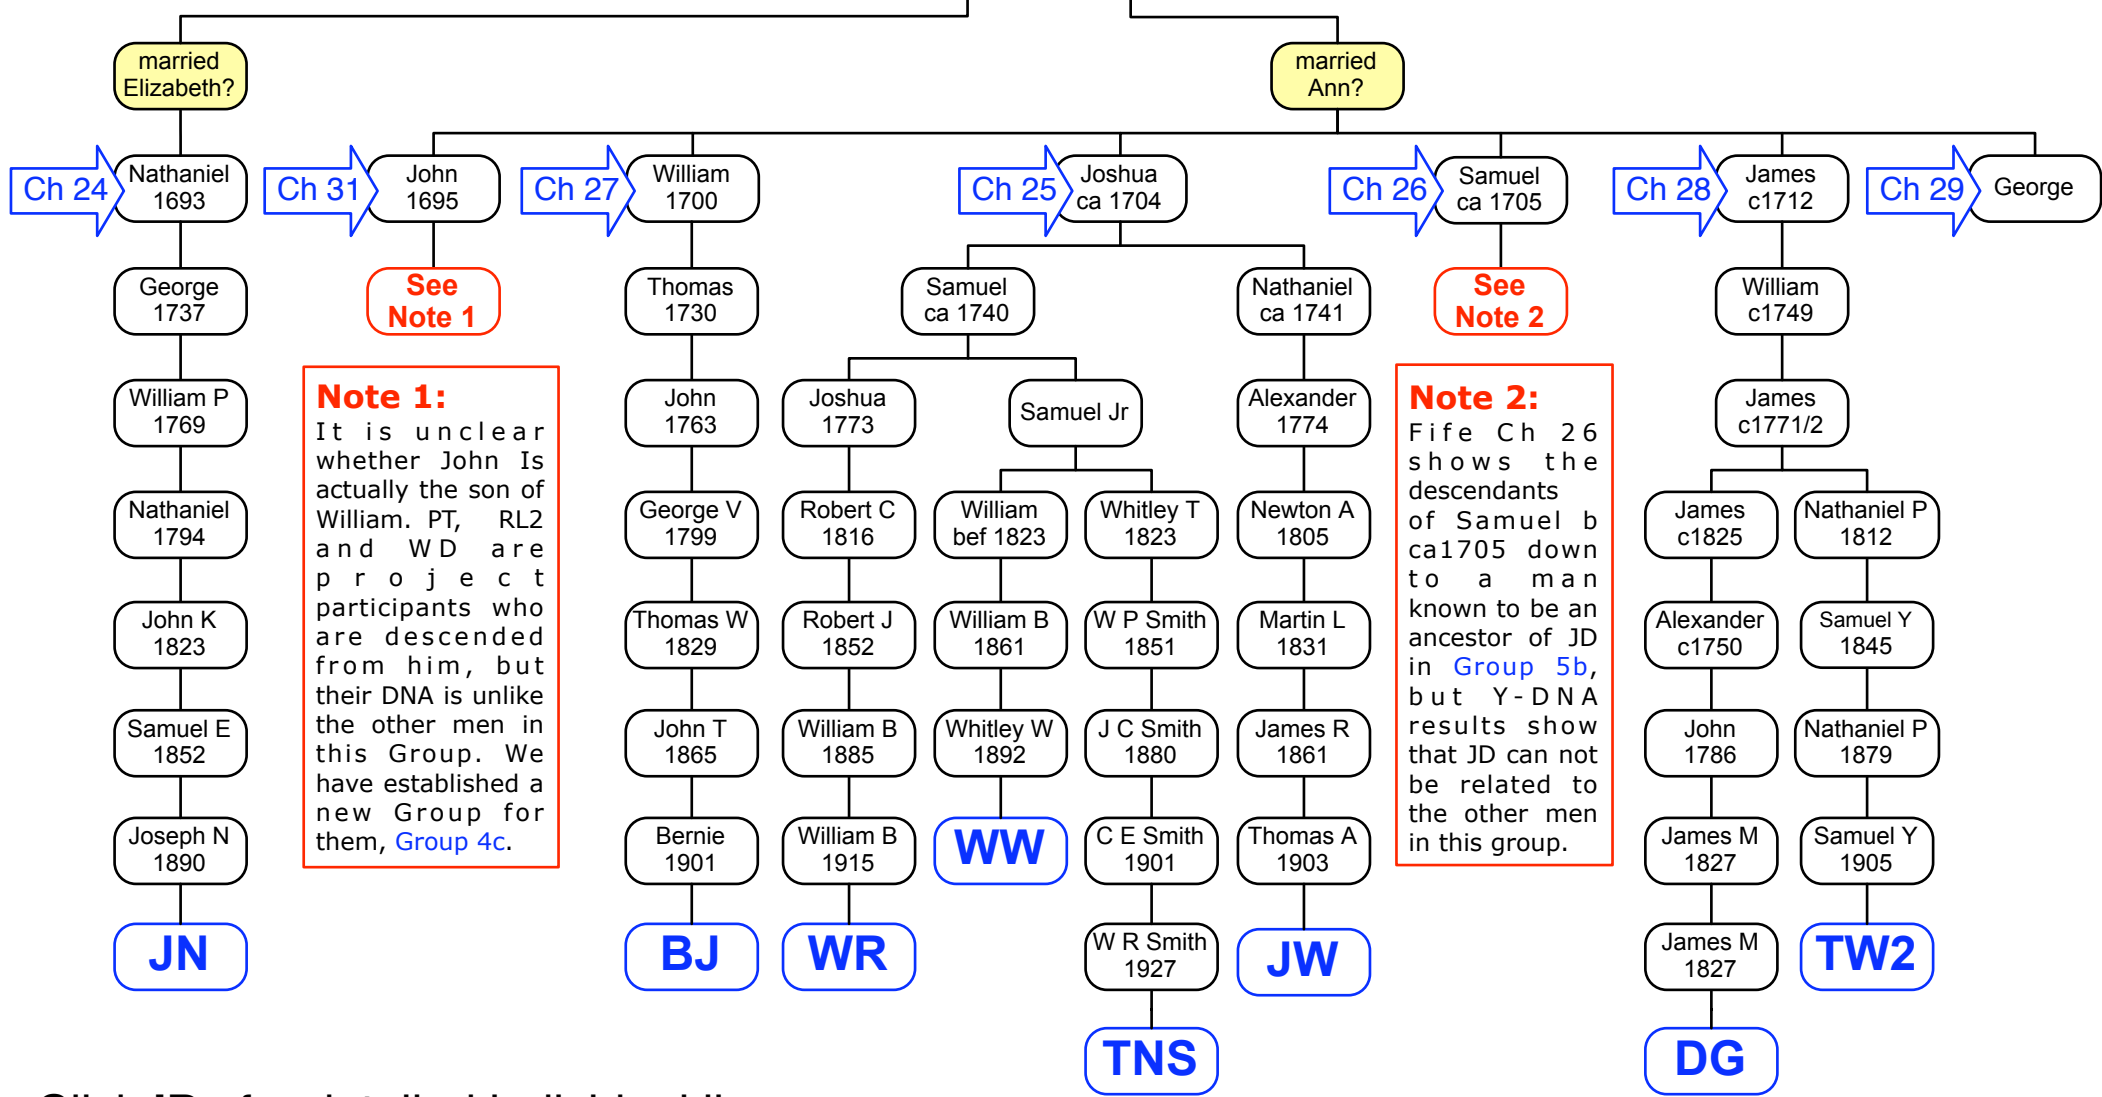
married Elizabeth?

married Ann?

Ch 24
Nathaniel 1693
George 1737
William P 1769
Nathaniel 1794
John K 1823
Samuel E 1852
Joseph N 1890
JN

Ch 31
John 1695
See Note 1

Note 1:
It is unclear whether John Is actually the son of William. PT, RL2 and WD are project participants who are descended from him, but their DNA is unlike the other men in this Group. We have established a new Group for them, Group 4c.

Ch 27
William 1700
Thomas 1730
John 1763
George V 1799
Thomas W 1829
John T 1865
Bernie 1901
BJ

Ch 25
Joshua ca 1704
Samuel ca 1740
Joshua 1773
Robert C 1816
Robert J 1852
William B 1885
William B 1915
WR

Samuel Jr
William bef 1823
William B 1861
Whitley W 1892
WW

Whitley T 1823
W P Smith 1851
J C Smith 1880
C E Smith 1901
W R Smith 1927
TNS

Nathaniel ca 1741
Alexander 1774
Newton A 1805
Martin L 1831
James R 1861
Thomas A 1903
JW

Ch 26
Samuel ca 1705
See Note 2

Note 2:
Fife Ch 26 shows the descendants of Samuel b ca1705 down to a man known to be an ancestor of JD in Group 5b, but Y-DNA results show that JD can not be related to the other men in this group.

Ch 28
James c1712
William c1749
James c1771/2
James c1825
Alexander c1750
John 1786
James M 1827
James M 1827
DG

Nathaniel P 1812
Samuel Y 1845
Nathaniel P 1879
Samuel Y 1905
TW2

Ch 29
George